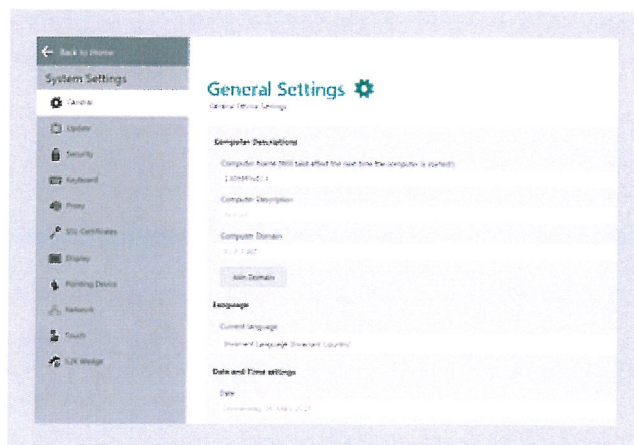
Back to Home

System Settings

General

Update

Security

Keyboard

Proxy

SSL Certificates

Display

Pointing Device

Network

Touch

SZK Wedge

General Settings

General Device Settings

Computer Descriptions

Computer Name (Will take effect the next time the computer is started)

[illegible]

Computer Description

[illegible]

Computer Domain

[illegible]

Join Domain

Language

Current language

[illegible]

Date and Time settings

Date

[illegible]